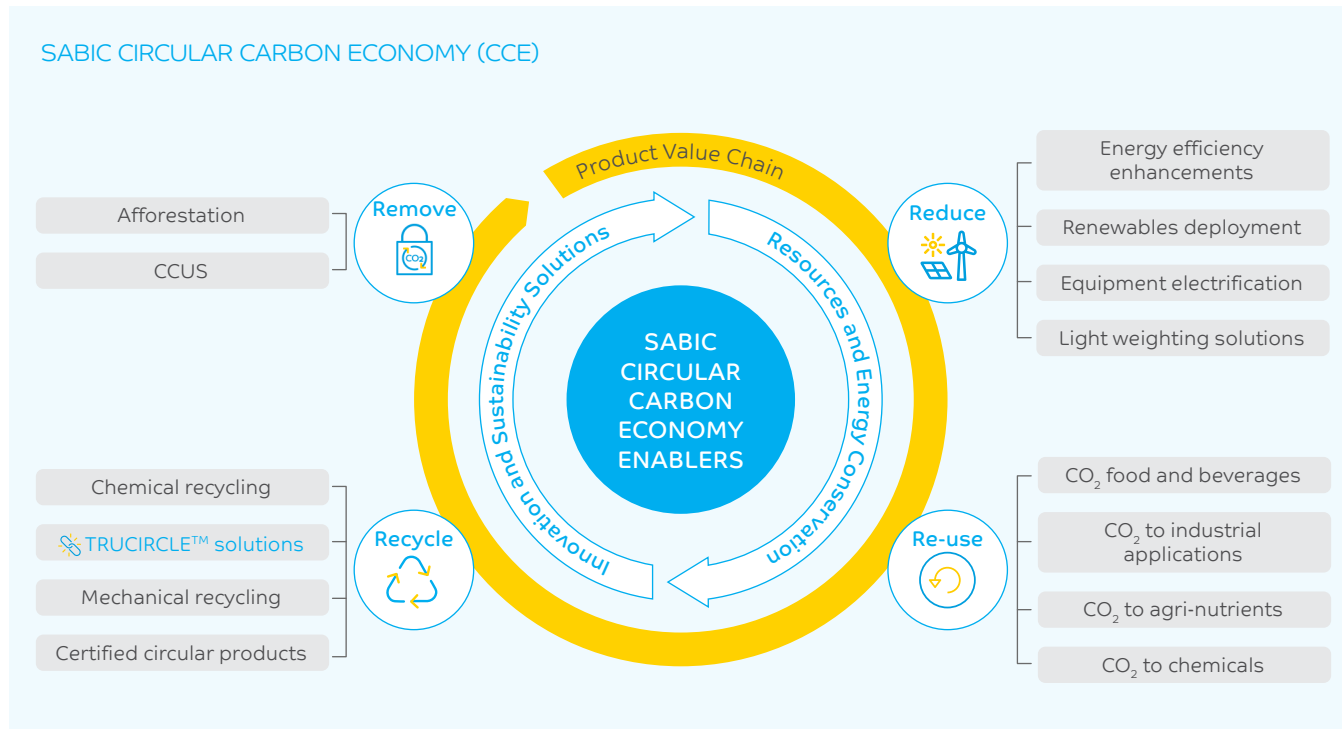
SABIC CIRCULAR CARBON ECONOMY (CCE)

Product Value Chain

Afforestation

CCUS

Remove

$CO_2$

Reduce

Energy efficiency enhancements

Renewables deployment

Equipment electrification

Light weighting solutions

Innovation and Sustainability Solutions

Resources and Energy Conservation

SABIC CIRCULAR CARBON ECONOMY ENABLERS

Chemical recycling

TRUCIRCLE™ solutions

Mechanical recycling

Certified circular products

Recycle

Re-use

$CO_2$ food and beverages

$CO_2$ to industrial applications

$CO_2$ to agri-nutrients

$CO_2$ to chemicals